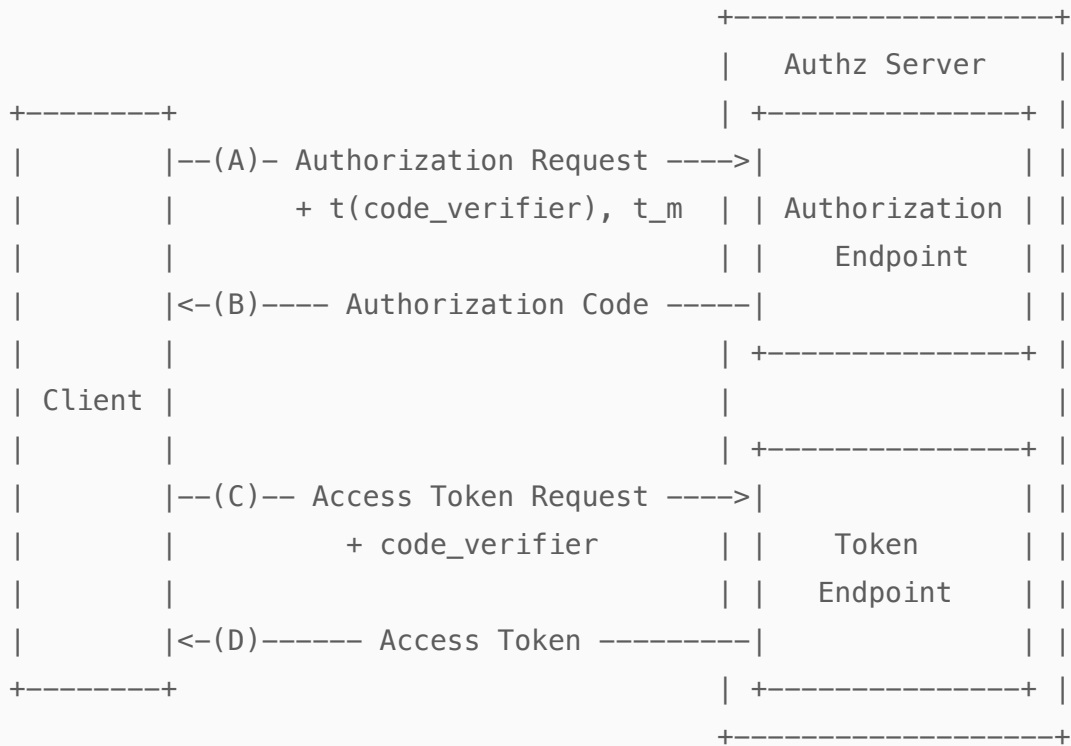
Authz Server

Client

--(A)- Authorization Request --->
+ t(code_verifier), t_m

Authorization Endpoint

<-(B)---- Authorization Code -----

--(C)-- Access Token Request --->
+ code_verifier

Token Endpoint

<-(D)------ Access Token ---------